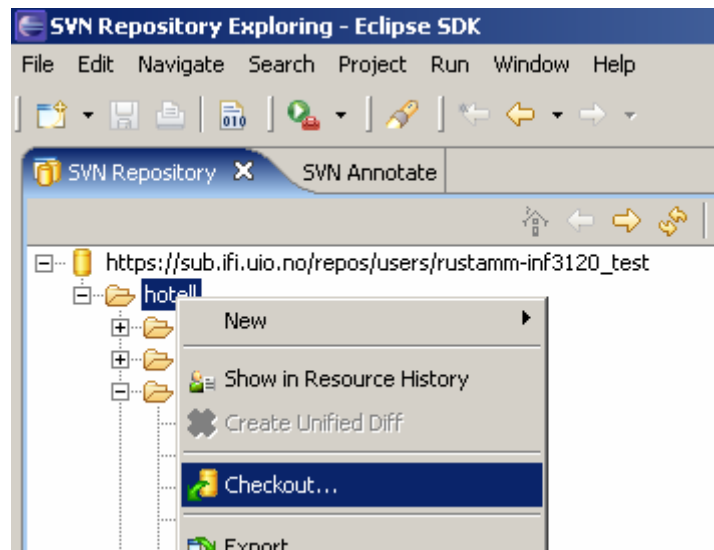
SVN Repository Exploring - Eclipse SDK

File Edit Navigate Search Project Run Window Help

SVN Repository
SVN Annotate

https://sub.ifi.uio.no/repos/users/rustamm-inf3120_test

hotell

New

Show in Resource History

Create Unified Diff

Checkout...

Export